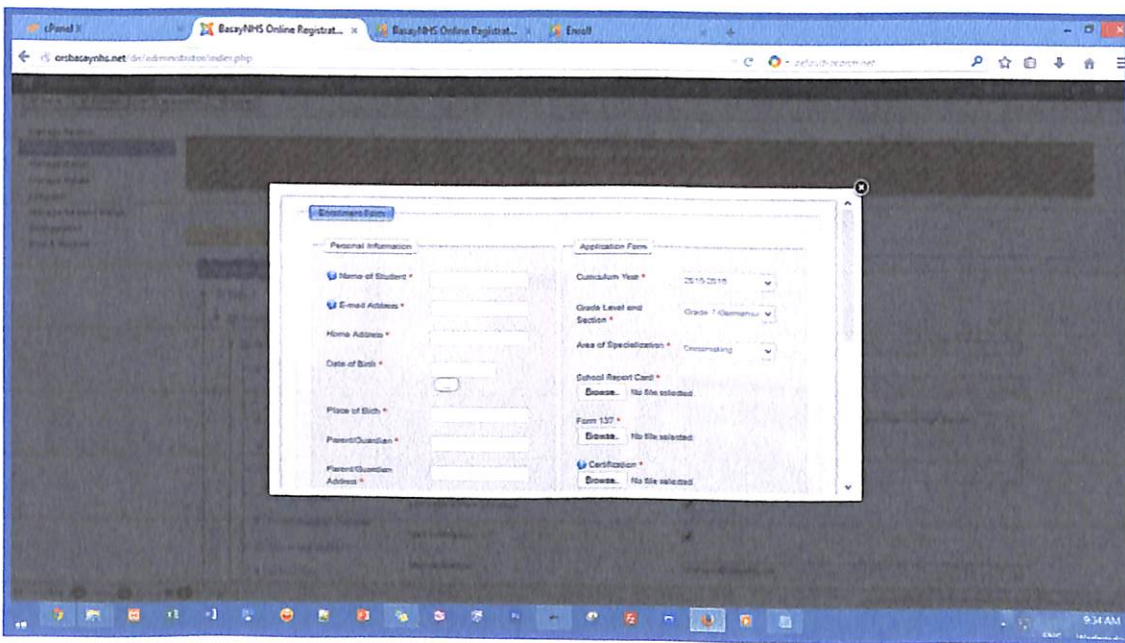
cPanel X
BasayNHS Online Registrat... ×
BasayNHS Online Registrat...
Enroll

orsbasaynhs.net/dir/administrator/index.php

Enrollment Form

Personal Information

Name of Student *

E-mail Address *

Home Address *

Date of Birth *

Place of Birth *

Parent/Guardian *

Parent/Guardian Address *

Application Form

Curriculum Year * 2015-2016

Grade Level and Section * Grade 7 (Gemeniu

Area of Specialization * Dressmaking

School Report Card *
Browse... No file selected

Form 137 *
Browse... No file selected

Certification *
Browse... No file selected

9:34 AM